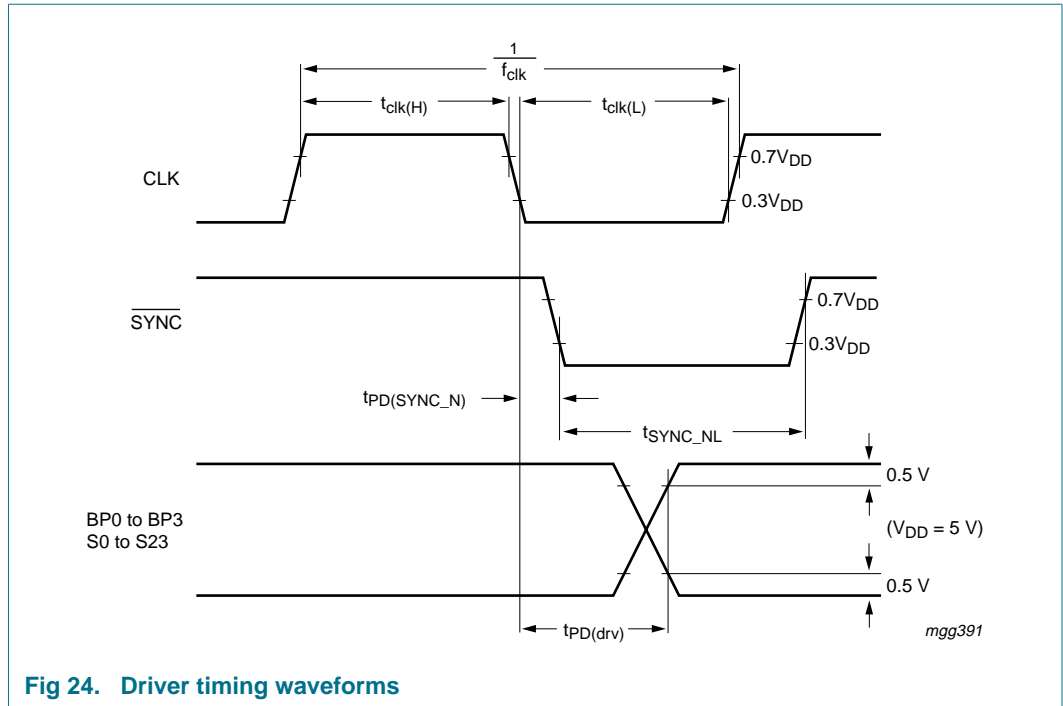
$\frac{1}{f_{clk}}$

$t_{clk(H)}$

$t_{clk(L)}$

CLK

$0.7V_{DD}$

$0.3V_{DD}$

$\overline{SYNC}$

$0.7V_{DD}$

$0.3V_{DD}$

$t_{PD(SYNC\_N)}$

$t_{SYNC\_NL}$

BP0 to BP3
S0 to S23

0.5 V

$(V_{DD} = 5\ V)$

0.5 V

$t_{PD(drv)}$

mgg391

Fig 24. Driver timing waveforms